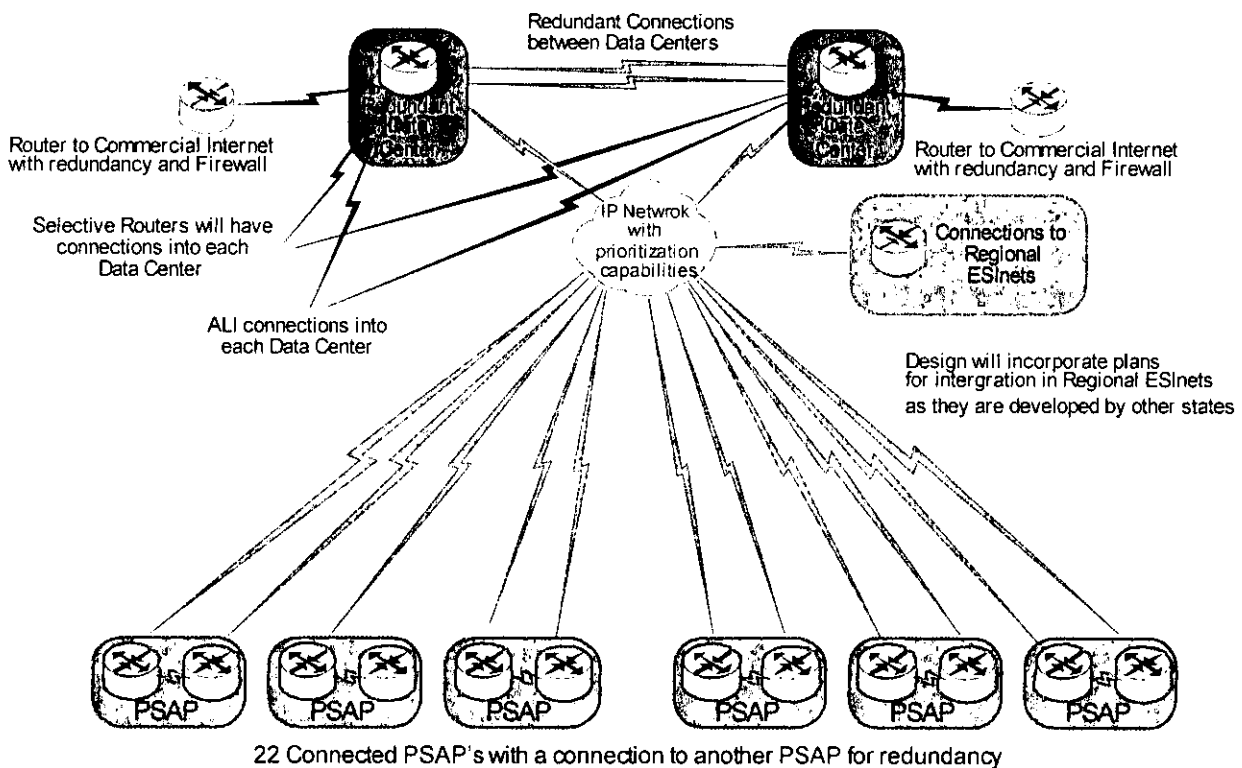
Redundant Connections between Data Centers

Redundant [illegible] Center

Redundant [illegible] Center

Router to Commercial Internet with redundancy and Firewall

Router to Commercial Internet with redundancy and Firewall

Selective Routers will have connections into each Data Center

IP Netwrok with prioritization capabilities

Connections to Regional ESInets

ALI connections into each Data Center

Design will incorporate plans for intergration in Regional ESInets as they are developed by other states

PSAP

PSAP

PSAP

PSAP

PSAP

PSAP

22 Connected PSAP's with a connection to another PSAP for redundancy